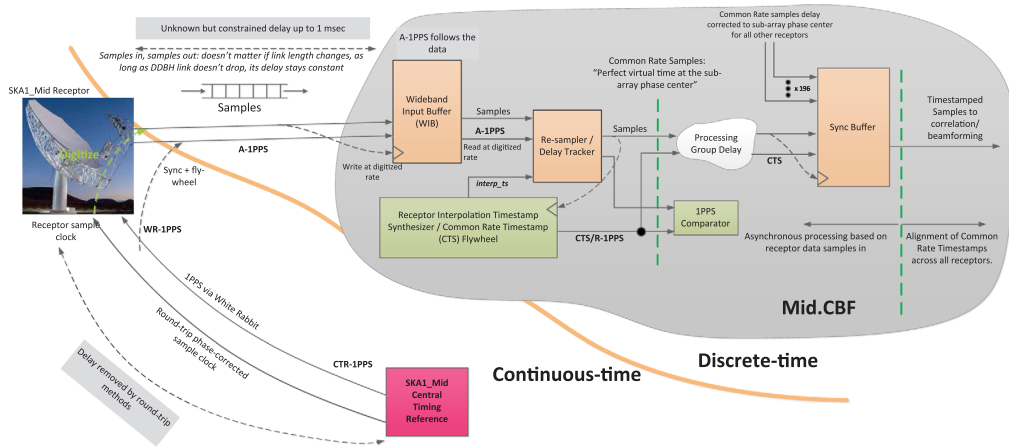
Unknown but constrained delay up to 1 msec

Samples in, samples out: doesn't matter if link length changes, as long as DDBH link doesn't drop, its delay stays constant

SKA1_Mid Receptor

Digitize

Samples

A-1PPS follows the data

Wideband Input Buffer (WIB)

Write at digitized rate

Samples

A-1PPS

Read at digitized rate

A-1PPS

Re-sampler / Delay Tracker

Samples

Common Rate Samples: "Perfect virtual time at the sub-array phase center"

Common Rate samples delay corrected to sub-array phase center for all other receptors

x 196

Processing Group Delay

CTS

Sync Buffer

Timestamped Samples to correlation/ beamforming

interp_ts

Sync + fly-wheel

Receptor sample clock

WR-1PPS

Receptor Interpolation Timestamp Synthesizer / Common Rate Timestamp (CTS) Flywheel

CTS/R-1PPS

1PPS Comparator

Asynchronous processing based on receptor data samples in

Alignment of Common Rate Timestamps across all receptors.

Mid.CBF

1PPS via White Rabbit

Round-trip phase-corrected sample clock

Delay removed by round-trip methods

CTR-1PPS

SKA1_Mid Central Timing Reference

Continuous-time

Discrete-time